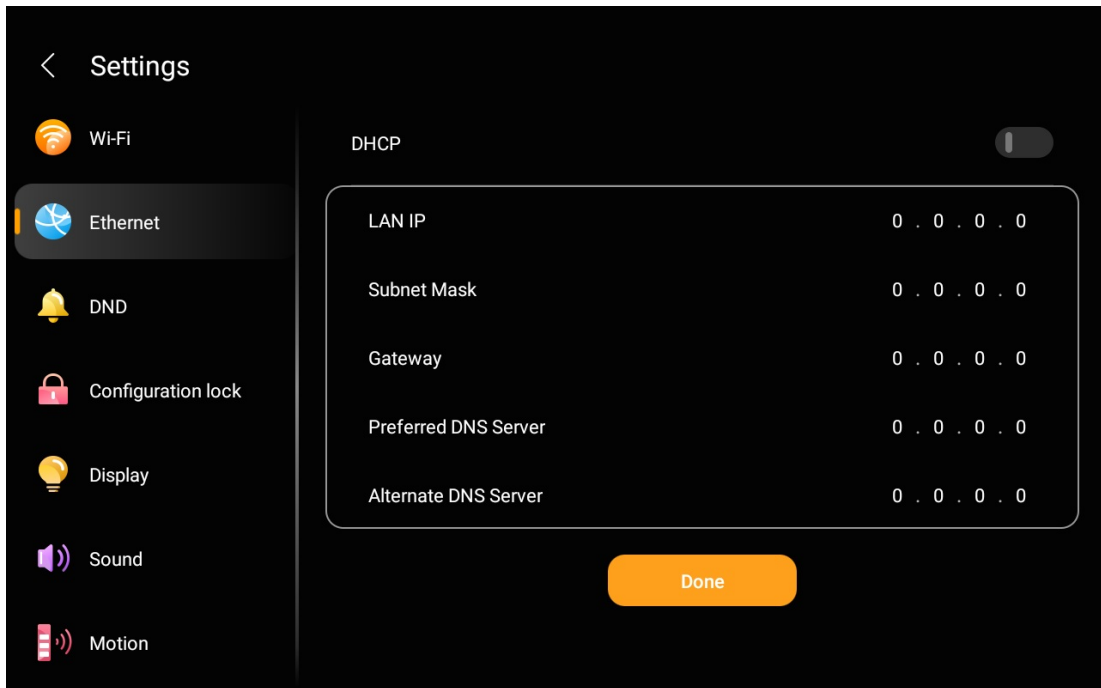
Settings

Wi-Fi

Ethernet

DND

Configuration lock

Display

Sound

Motion

DHCP

| | |
|---|---|
| LAN IP | 0 . 0 . 0 . 0 |
| Subnet Mask | 0 . 0 . 0 . 0 |
| Gateway | 0 . 0 . 0 . 0 |
| Preferred DNS Server | 0 . 0 . 0 . 0 |
| Alternate DNS Server | 0 . 0 . 0 . 0 |

Done